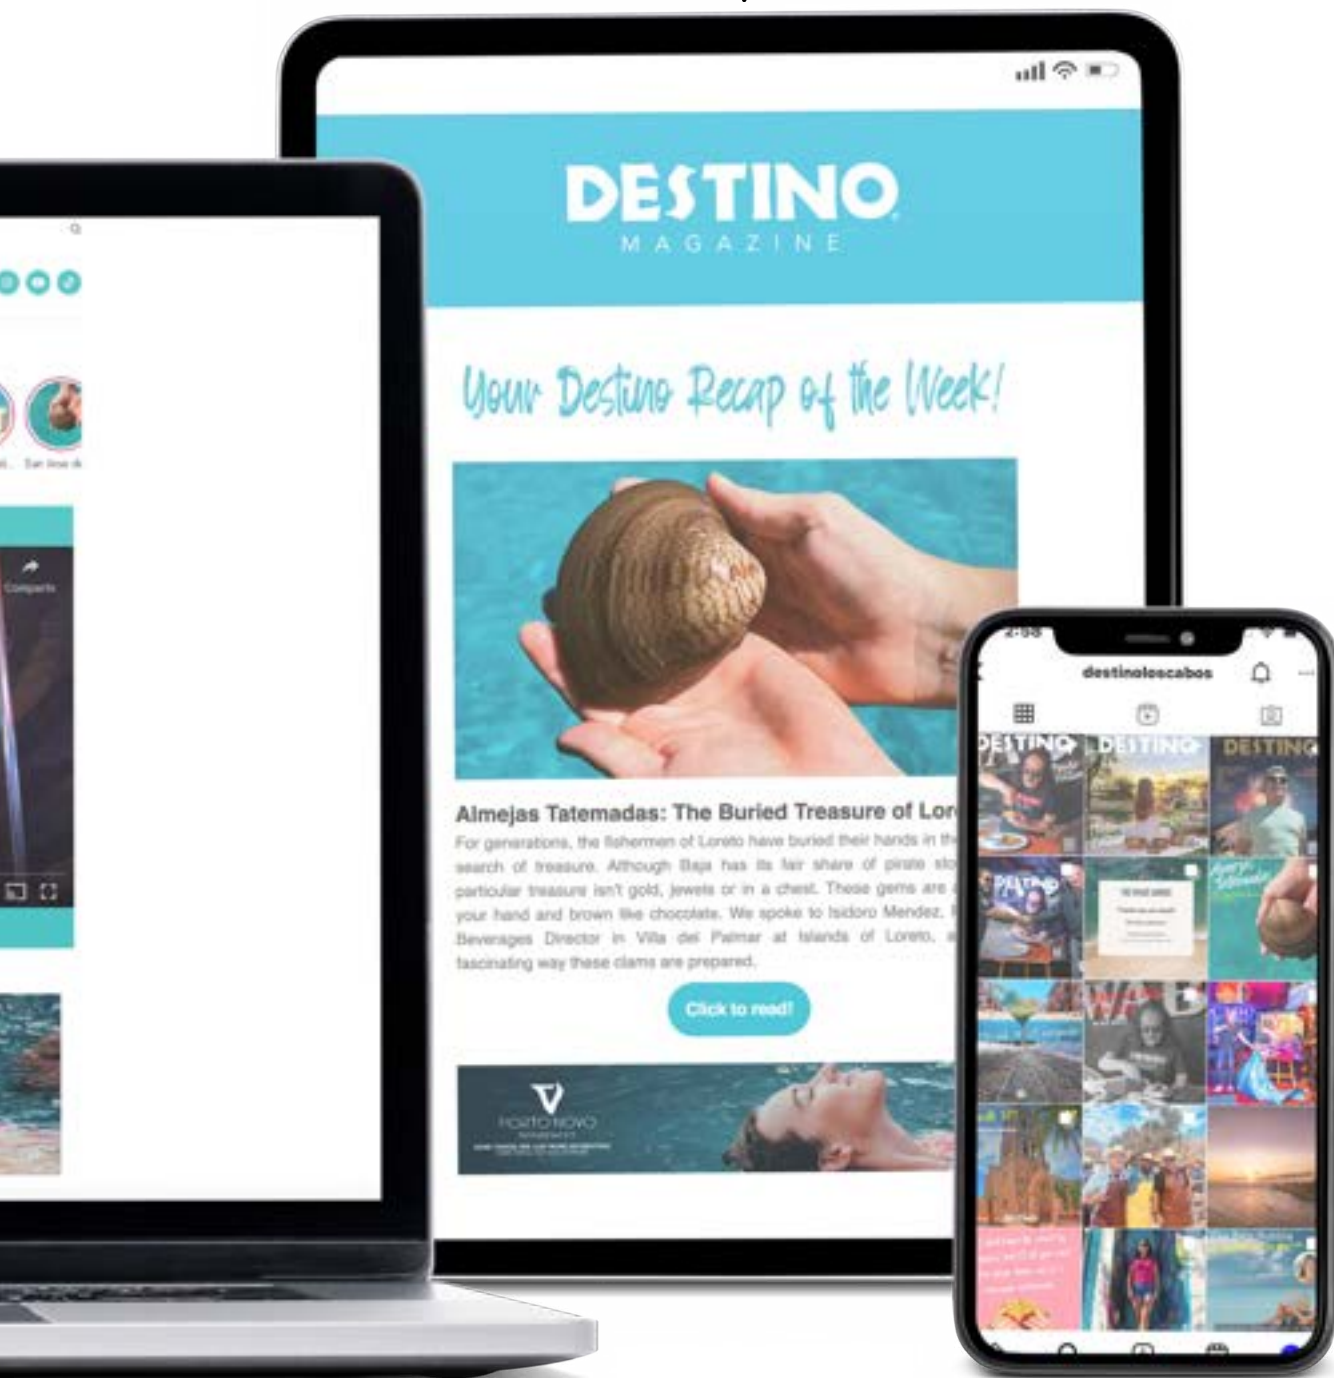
DESTINO
MAGAZINE

Your Destino Recap of the Week!

Almejas Tatemadas: The Buried Treasure of Lor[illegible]

For generations, the fishermen of Loreto have buried their hands in th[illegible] search of treasure. Although Baja has its fair share of pirate sto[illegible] particular treasure isn't gold, jewels or in a chest. These gems are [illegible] your hand and brown like chocolate. We spoke to Isidoro Mendez, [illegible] Beverages Director in Villa del Palmar at Islands of Loreto, a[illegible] fascinating way these clams are prepared.

Click to read!

PORTO NOVO

destinoloscabos

DESTINO
DESTINO
DESTINO

Compartir